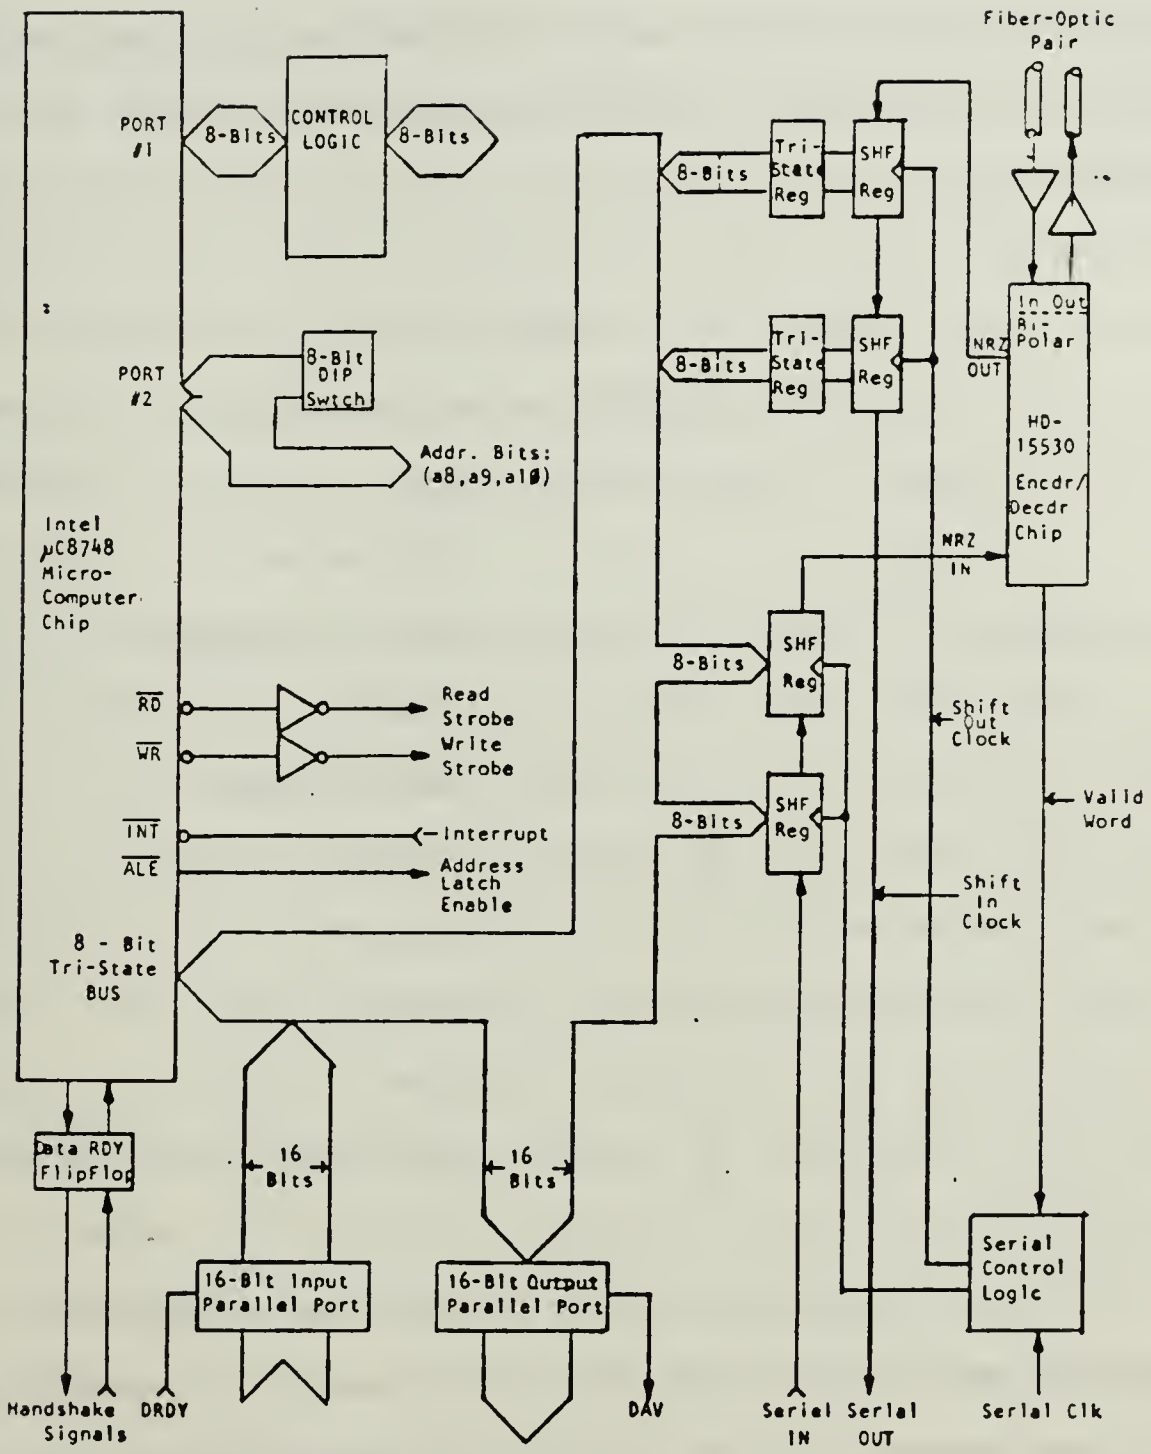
Fiber-Optic Pair

PORT #1

8-Bits

CONTROL LOGIC

8-Bits

8-Bits

Tri-State Reg

SHF Reg

8-Bits

Tri-State Reg

SHF Reg

NRZ OUT

In Out
Bi-Polar

HD-15530
Encdr/Decdr Chip

PORT #2

8-Bit DIP Swtch

Addr. Bits: (a8,a9,a1Ø)

Intel $\mu$C8748 Micro-Computer Chip

NRZ IN

8-Bits

SHF Reg

8-Bits

SHF Reg

$\overline{RD}$

Read Strobe

$\overline{WR}$

Write Strobe

$\overline{INT}$

Interrupt

$\overline{ALE}$

Address Latch Enable

Shift Out Clock

Valid Word

Shift In Clock

8 - Bit Tri-State BUS

Data RDY FlipFlop

16 Bits

16 Bits

16-Bit Input Parallel Port

16-Bit Output Parallel Port

Serial Control Logic

Handshake Signals

DRDY

DAV

Serial IN

Serial OUT

Serial Clk